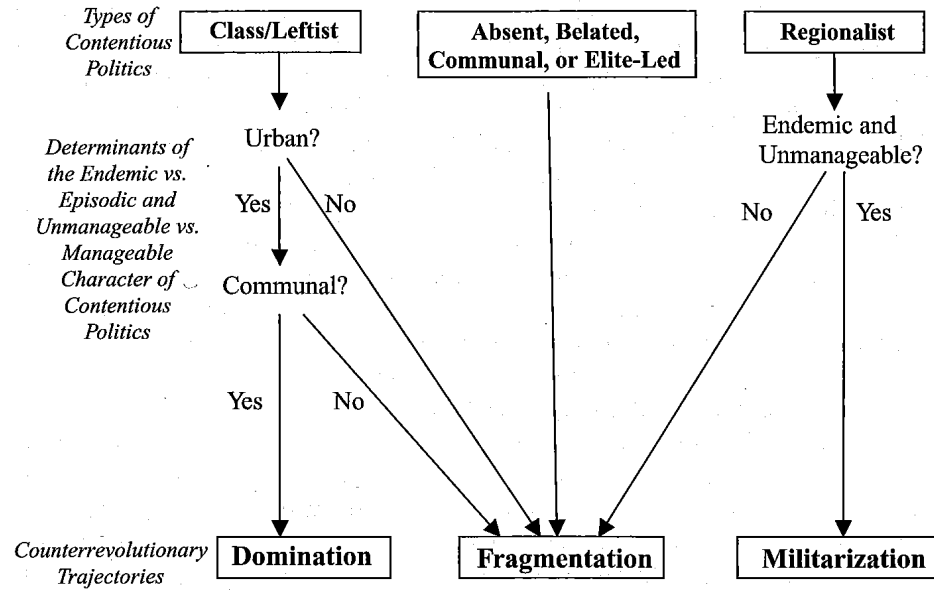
Types of Contentious Politics

Class/Leftist

Absent, Belated, Communal, or Elite-Led

Regionalist

Determinants of the Endemic vs. Episodic and Unmanageable vs. Manageable Character of Contentious Politics

Urban?

Yes

No

Communal?

Yes

No

Endemic and Unmanageable?

No

Yes

Counterrevolutionary Trajectories

Domination

Fragmentation

Militarization